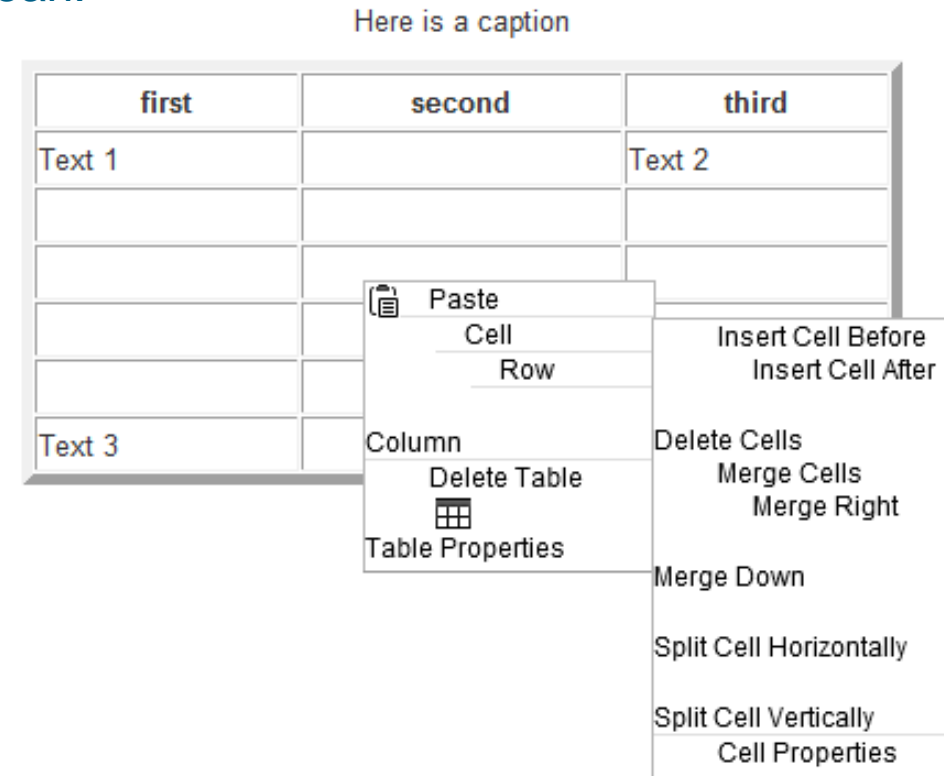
Here is a caption

| first | second | third |
|---|---|---|
| Text 1 | | Text 2 |
| | | |
| | | |
| | | |
| | | |
| Text 3 | | |

Paste
Cell
Row
Column
Delete Table
Table Properties

Insert Cell Before
Insert Cell After
Delete Cells
Merge Cells
Merge Right
Merge Down
Split Cell Horizontally
Split Cell Vertically
Cell Properties